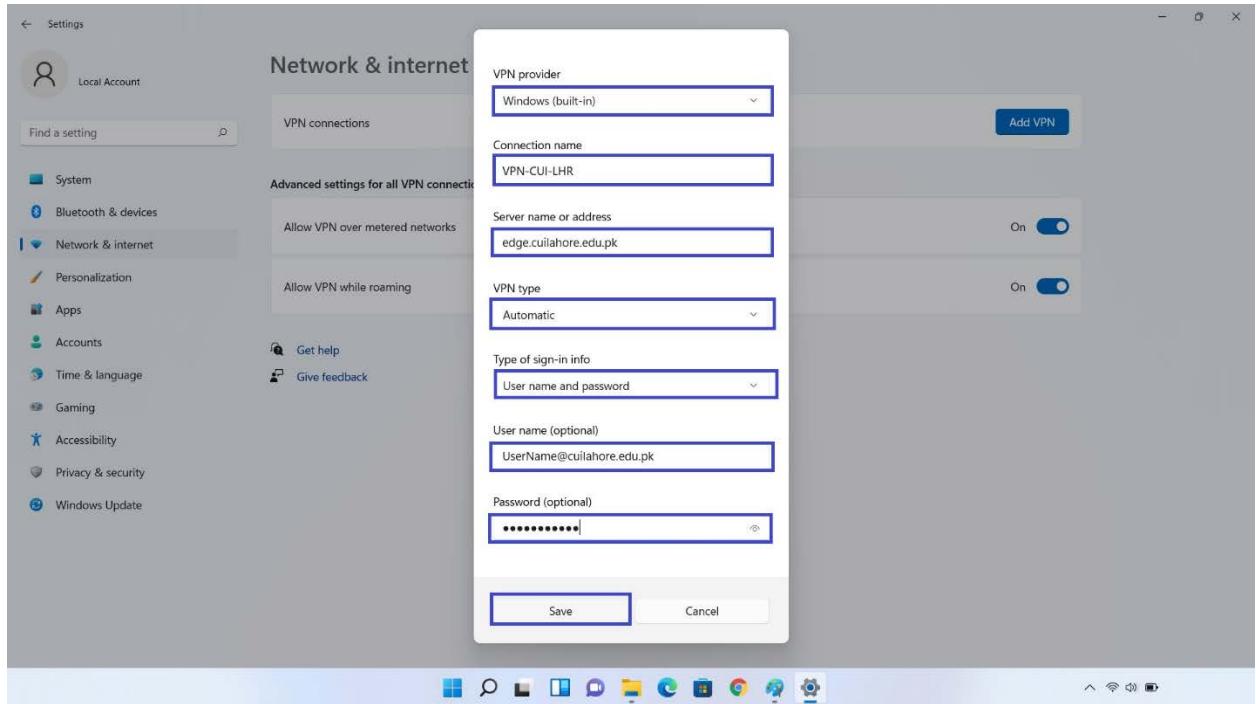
← Settings

Local Account

Find a setting

System
Bluetooth & devices
Network & internet
Personalization
Apps
Accounts
Time & language
Gaming
Accessibility
Privacy & security
Windows Update

Network & internet

VPN connections

Add VPN

Advanced settings for all VPN connecti

Allow VPN over metered networks

On

Allow VPN while roaming

On

Get help
Give feedback

VPN provider
Windows (built-in)

Connection name
VPN-CUI-LHR

Server name or address
edge.cuilahore.edu.pk

VPN type
Automatic

Type of sign-in info
User name and password

User name (optional)
UserName@cuilahore.edu.pk

Password (optional)
•••••••••••

Save
Cancel